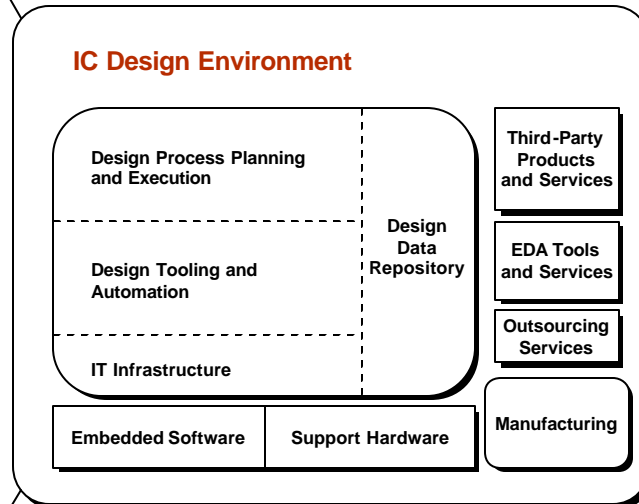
IC Design Environment

Design Process Planning and Execution

Design Tooling and Automation

IT Infrastructure

Design Data Repository

Third-Party Products and Services

EDA Tools and Services

Outsourcing Services

Manufacturing

Embedded Software

Support Hardware